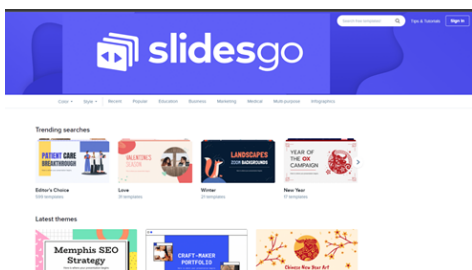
Search free templates

Tips & Tutorials

Sign in

slidesgo

Color

Style

Recent

Popular

Education

Business

Marketing

Medical

Multi-purpose

Infographics

Trending searches

PATIENT CARE BREAKTHROUGH

VALENTINE'S SEASON

LANDSCAPES 2024 BACKGROUNDS

YEAR OF THE OX CAMPAIGN

Editor's Choice

5094 templates

Love

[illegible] templates

Winter

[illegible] templates

New Year

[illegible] templates

Latest themes

Memphis SEO Strategy

CRAFT-MAKER PORTFOLIO

Chinese New Year Art